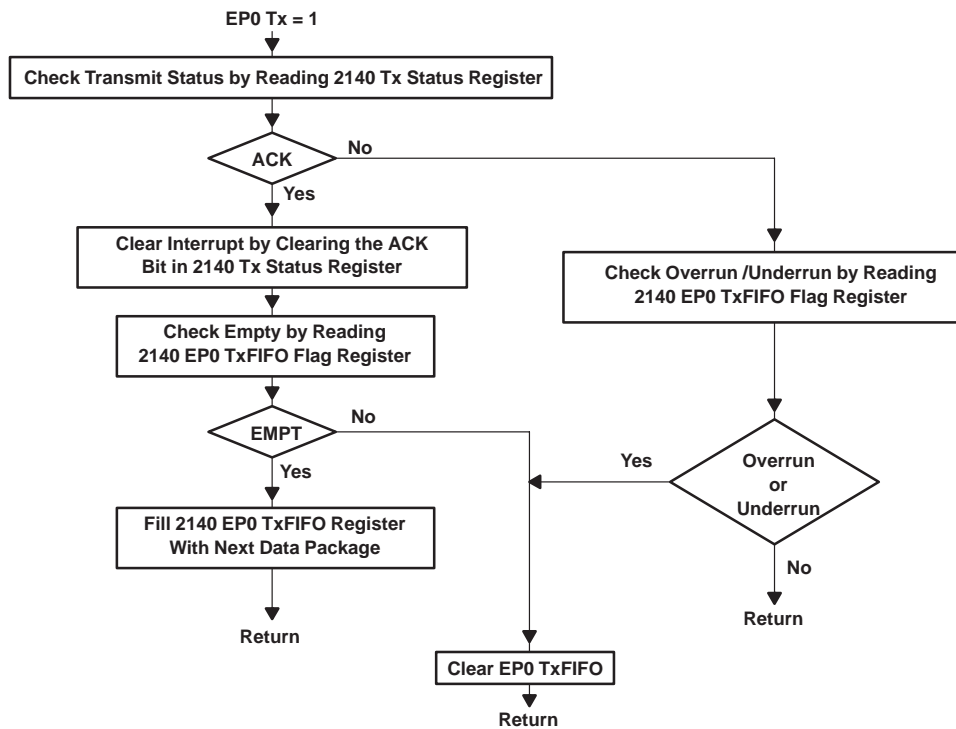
EP0 Tx = 1

Check Transmit Status by Reading 2140 Tx Status Register

ACK

No

Yes

Clear Interrupt by Clearing the ACK Bit in 2140 Tx Status Register

Check Overrun /Underrun by Reading 2140 EP0 TxFIFO Flag Register

Check Empty by Reading 2140 EP0 TxFIFO Flag Register

EMPT

No

Yes

Yes

Overrun or Underrun

Fill 2140 EP0 TxFIFO Register With Next Data Package

No

Return

Return

Clear EP0 TxFIFO

Return